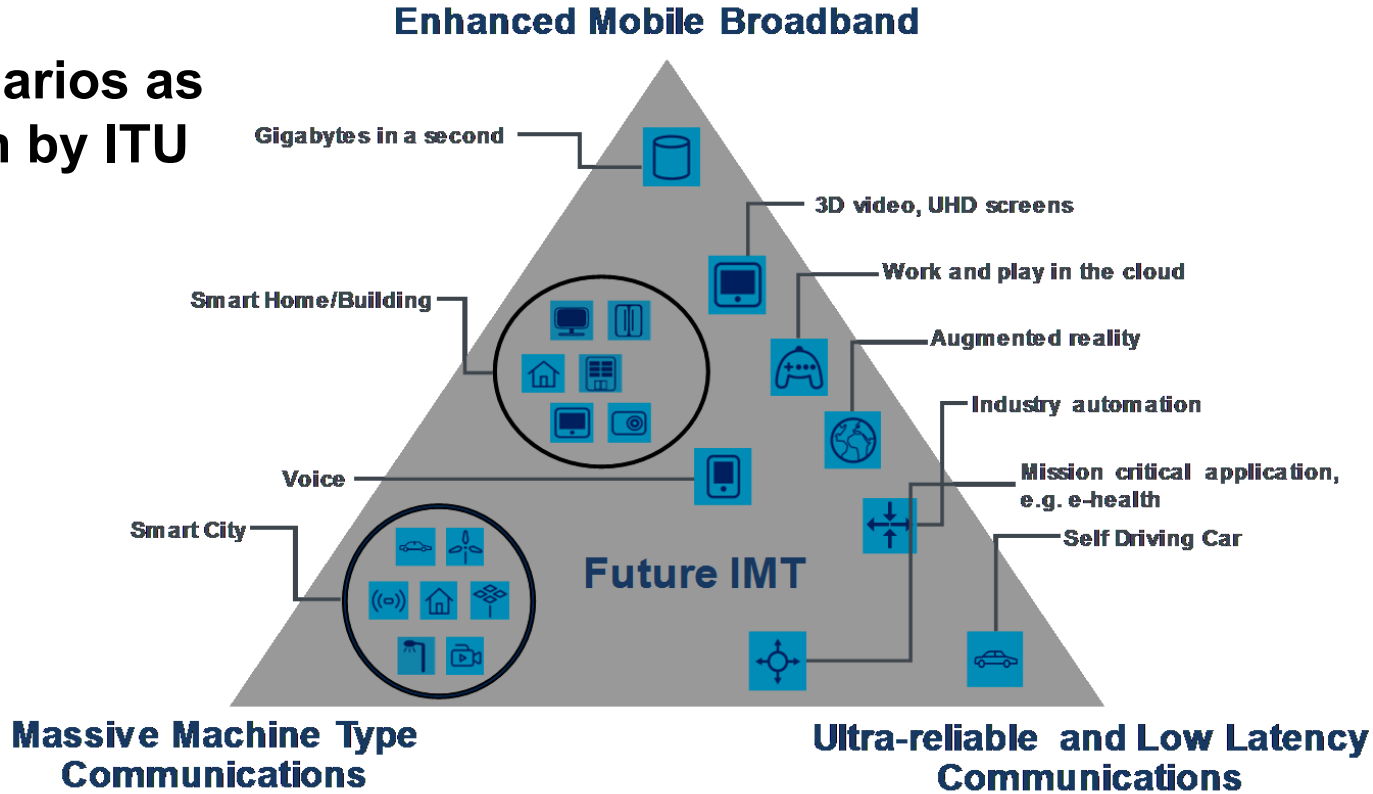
arios as
n by ITU

Enhanced Mobile Broadband

Gigabytes in a second

3D video, UHD screens

Work and play in the cloud

Smart Home/Building

Augmented reality

Industry automation

Voice

Mission critical application, e.g. e-health

Smart City

Self Driving Car

Future IMT

Massive Machine Type Communications

Ultra-reliable and Low Latency Communications